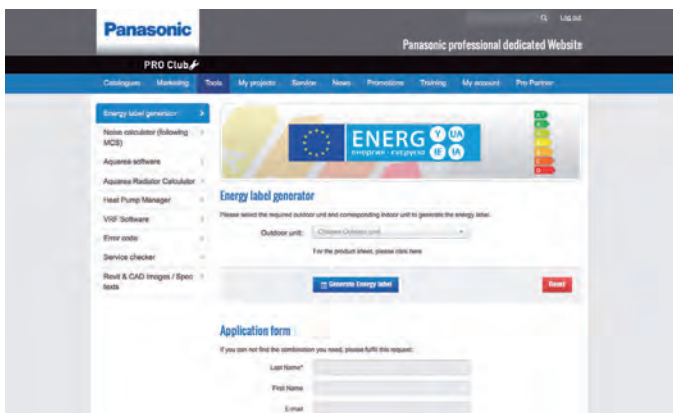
Panasonic

Log out

PRO Club

Panasonic professional dedicated Website

Catalogues Marketing Tools My projects Service News Promotions Training My account Pro Partner

Energy label generator

Noise calculator (following MCS)

Aquarea software

Aquarea Radiator Calculator

Heat Pump Manager

VRF Software

Error code

Service checker

Revit & CAD Images / Spec texts

ENERG Y IJA IE IA
енергия · ενεργεια

Energy label generator

Please select the required outdoor unit and corresponding indoor unit to generate the energy label.

Outdoor unit: Choose Outdoor unit

For the product sheet, please click here

Generate Energy label

Reset

Application form

If you can not find the combination you need, please fulfil this request:

Last Name*

First Name

E-mail